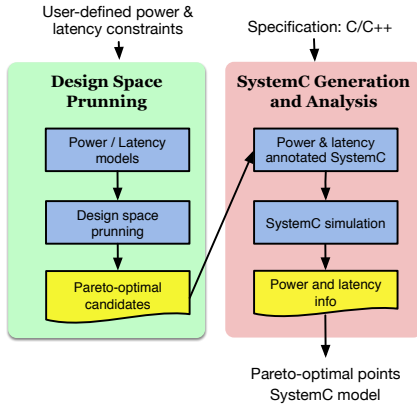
User-defined power & latency constraints

Design Space Prunning

Power / Latency models

Design space prunning

Pareto-optimal candidates

Specification: C/C++

SystemC Generation and Analysis

Power & latency annotated SystemC

SystemC simulation

Power and latency info

Pareto-optimal points SystemC model